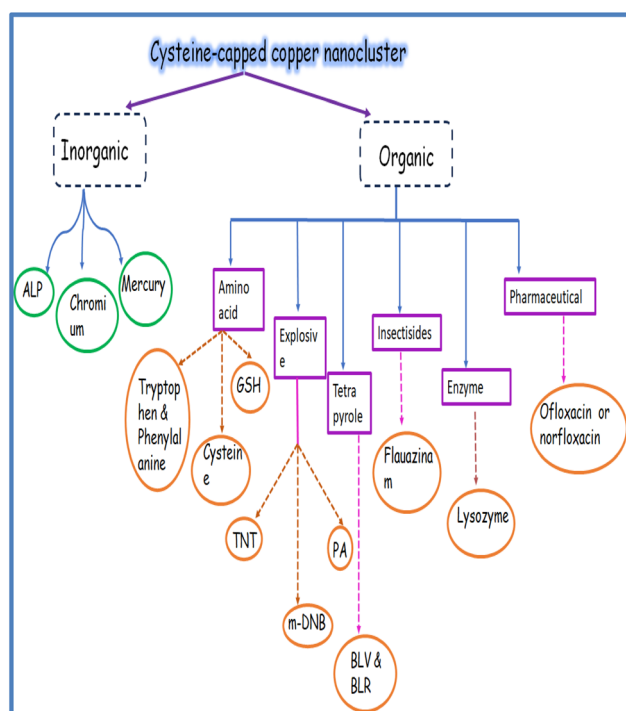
Cysteine-capped copper nanocluster

Inorganic

Organic

ALP

Chromium

Mercury

Amino acid

Explosive

Tetra pyrole

Insectisides

Enzyme

Pharmaceutical

Tryptophen & Phenylalanine

GSH

Cysteine

TNT

PA

m-DNB

BLV & BLR

Flauzinam

Lysozyme

Ofloxacin or norfloxacin